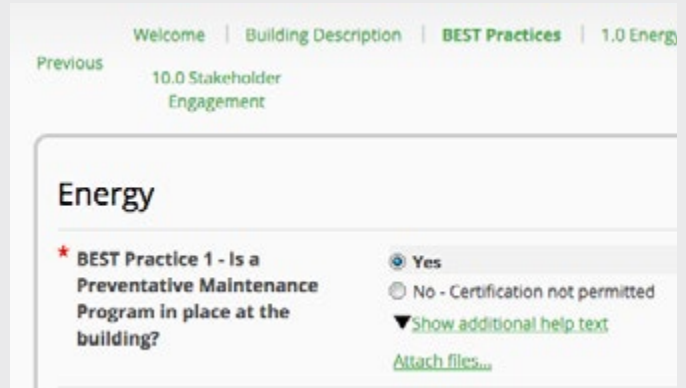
Welcome | Building Description | BEST Practices | 1.0 Energ

Previous

10.0 Stakeholder Engagement

Energy

* BEST Practice 1 - Is a Preventative Maintenance Program in place at the building?

Yes

No - Certification not permitted

▼Show additional help text

Attach files...